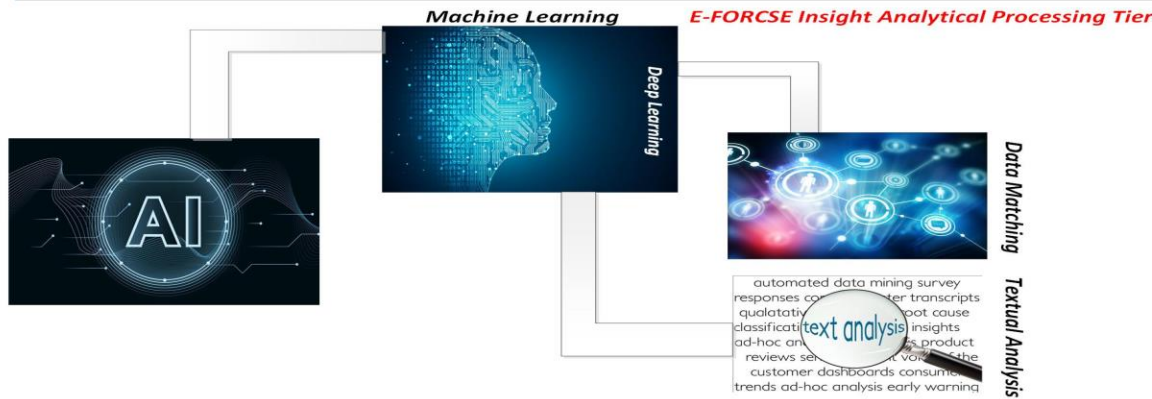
Machine Learning

E-FORCSE Insight Analytical Processing Tier

AI

Deep Learning

Data Matching

Textual Analysis

automated data mining survey responses co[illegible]ter transcripts qualitativ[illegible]oot cause classificati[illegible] insights ad-hoc an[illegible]s product reviews se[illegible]t voi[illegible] the customer dashboards consum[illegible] trends ad-hoc analysis early warning

text analysis